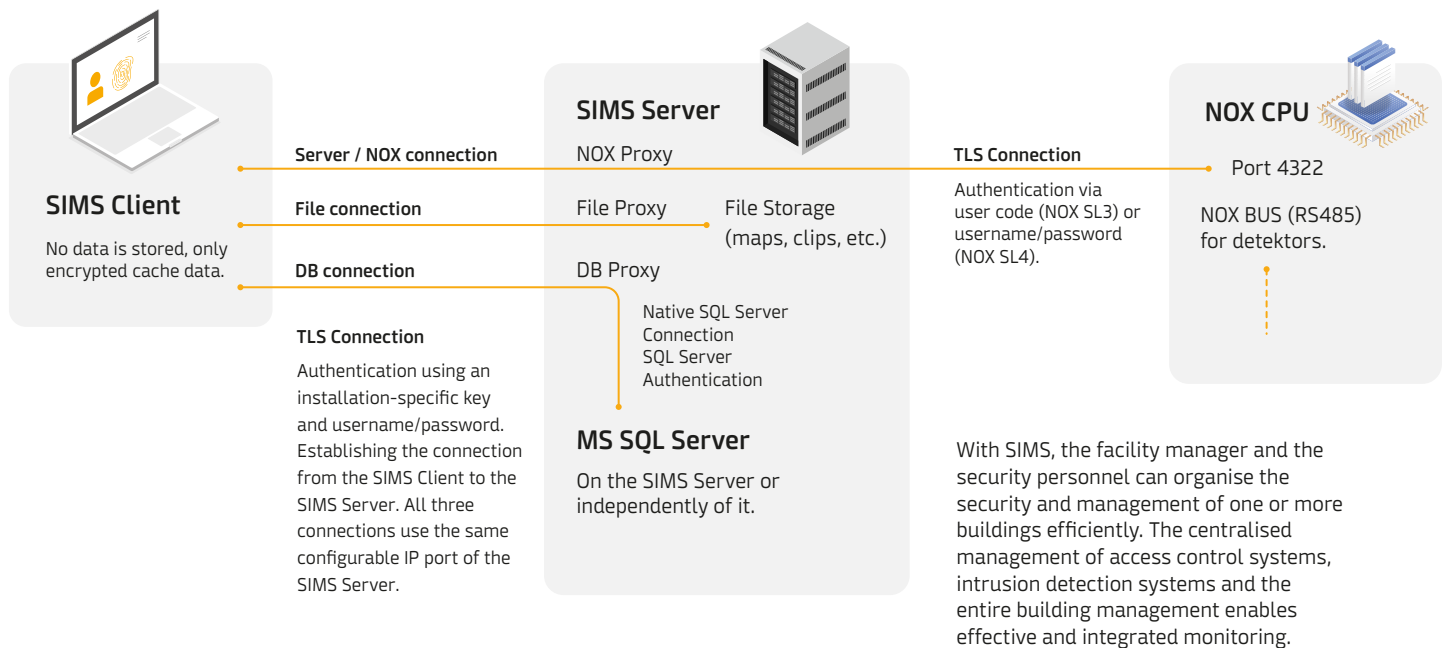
SIMS Client

No data is stored, only encrypted cache data.

Server / NOX connection

File connection

DB connection

TLS Connection

Authentication using an installation-specific key and username/password. Establishing the connection from the SIMS Client to the SIMS Server. All three connections use the same configurable IP port of the SIMS Server.

SIMS Server

NOX Proxy

File Proxy

File Storage (maps, clips, etc.)

DB Proxy

Native SQL Server Connection
SQL Server Authentication

MS SQL Server

On the SIMS Server or independently of it.

TLS Connection

Authentication via user code (NOX SL3) or username/password (NOX SL4).

NOX CPU

Port 4322

NOX BUS (RS485) for detektors.

With SIMS, the facility manager and the security personnel can organise the security and management of one or more buildings efficiently. The centralised management of access control systems, intrusion detection systems and the entire building management enables effective and integrated monitoring.